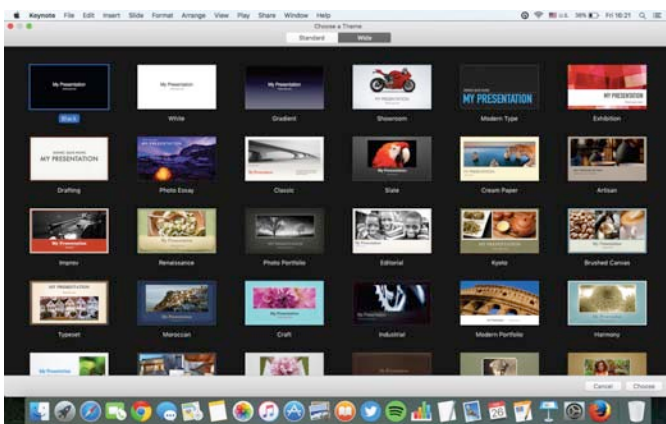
Keynote File Edit Insert Slide Format Arrange View Play Share Window Help

U.S. 36% Fri 16:21

Choose a Theme

Standard Wide

My Presentation

Black

My Presentation

White

My Presentation

Gradient

MY PRESENTATION

Showroom

MY PRESENTATION

Modern Type

MY PRESENTATION

Exhibition

MY PRESENTATION

Drafting

MY PRESENTATION

Photo Essay

My Presentation

Classic

My Presentation

Slate

My Presentation

Cream Paper

My Presentation

Artisan

My Presentation

Improv

My Presentation

Renaissance

My Presentation

Photo Portfolio

My Presentation

Editorial

My Presentation

Kyoto

My Presentation

Brushed Canvas

MY PRESENTATION

Typeset

My Presentation

Moroccan

My Presentation

Craft

My Presentation

Industrial

MY PRESENTATION

Modern Portfolio

My Presentation

Harmony

My Presentation

Cancel Choose

26